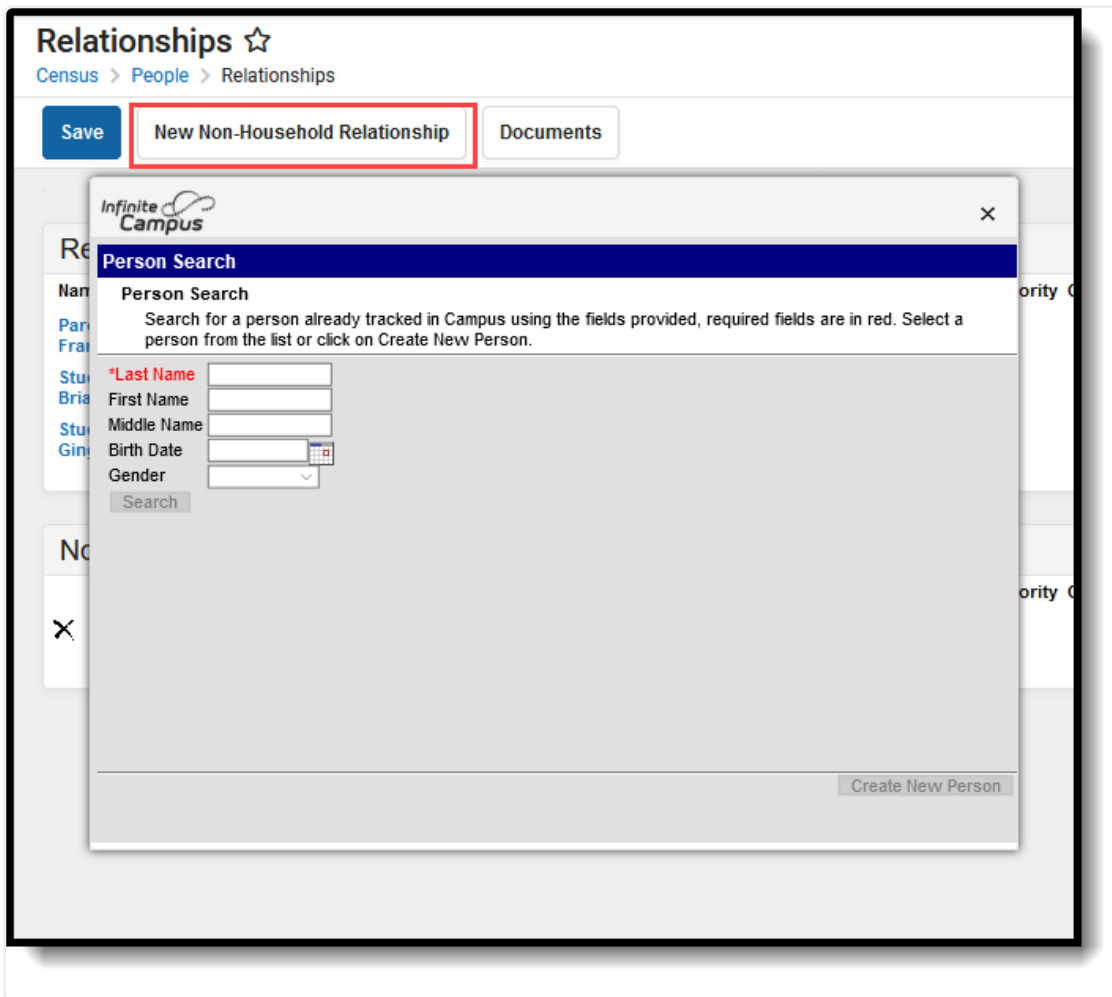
Relationships ☆
Census > People > Relationships

Save
New Non-Household Relationship
Documents

Re
Nam
Par
Fra
Stu
Bria
Stu
Ging

No

ority
ority

Infinite Campus
×
Person Search
Person Search
Search for a person already tracked in Campus using the fields provided, required fields are in red. Select a person from the list or click on Create New Person.

*Last Name
First Name
Middle Name
Birth Date
Gender
Search

Create New Person